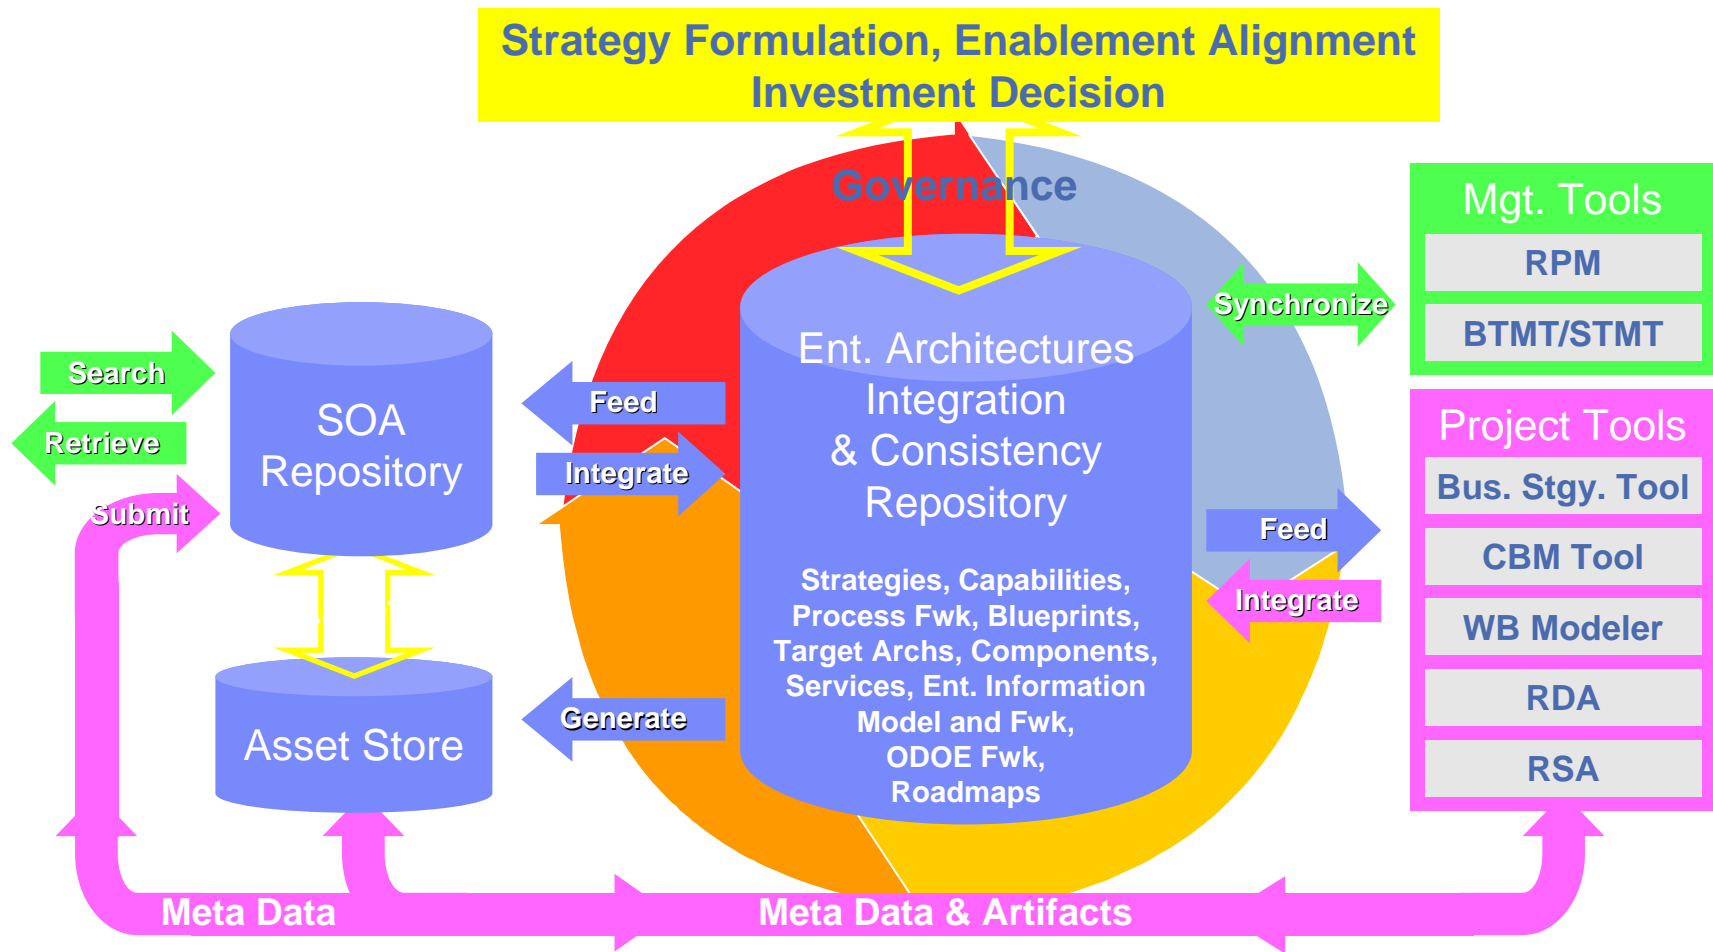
Strategy Formulation, Enablement Alignment
Investment Decision

Governance

Search

Retrieve

Submit

SOA Repository

Asset Store

Feed

Integrate

Generate

Ent. Architectures Integration & Consistency Repository

Strategies, Capabilities, Process Fwk, Blueprints, Target Archs, Components, Services, Ent. Information Model and Fwk, ODOE Fwk, Roadmaps

Synchronize

Feed

Integrate

Mgt. Tools

RPM

BTMT/STMT

Project Tools

Bus. Stgy. Tool

CBM Tool

WB Modeler

RDA

RSA

Meta Data

Meta Data & Artifacts